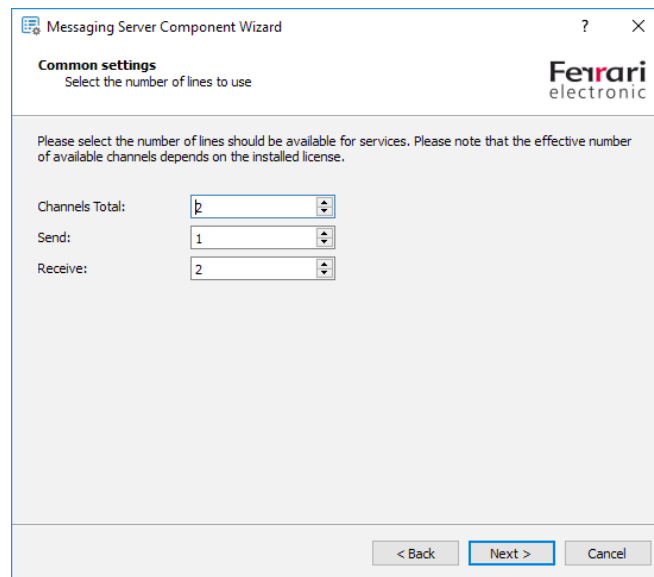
Messaging Server Component Wizard

?

Common settings
Select the number of lines to use

Ferrari electronic

Please select the number of lines should be available for services. Please note that the effective number of available channels depends on the installed license.

Channels Total: 2
Send: 1
Receive: 2

< Back
Next >
Cancel